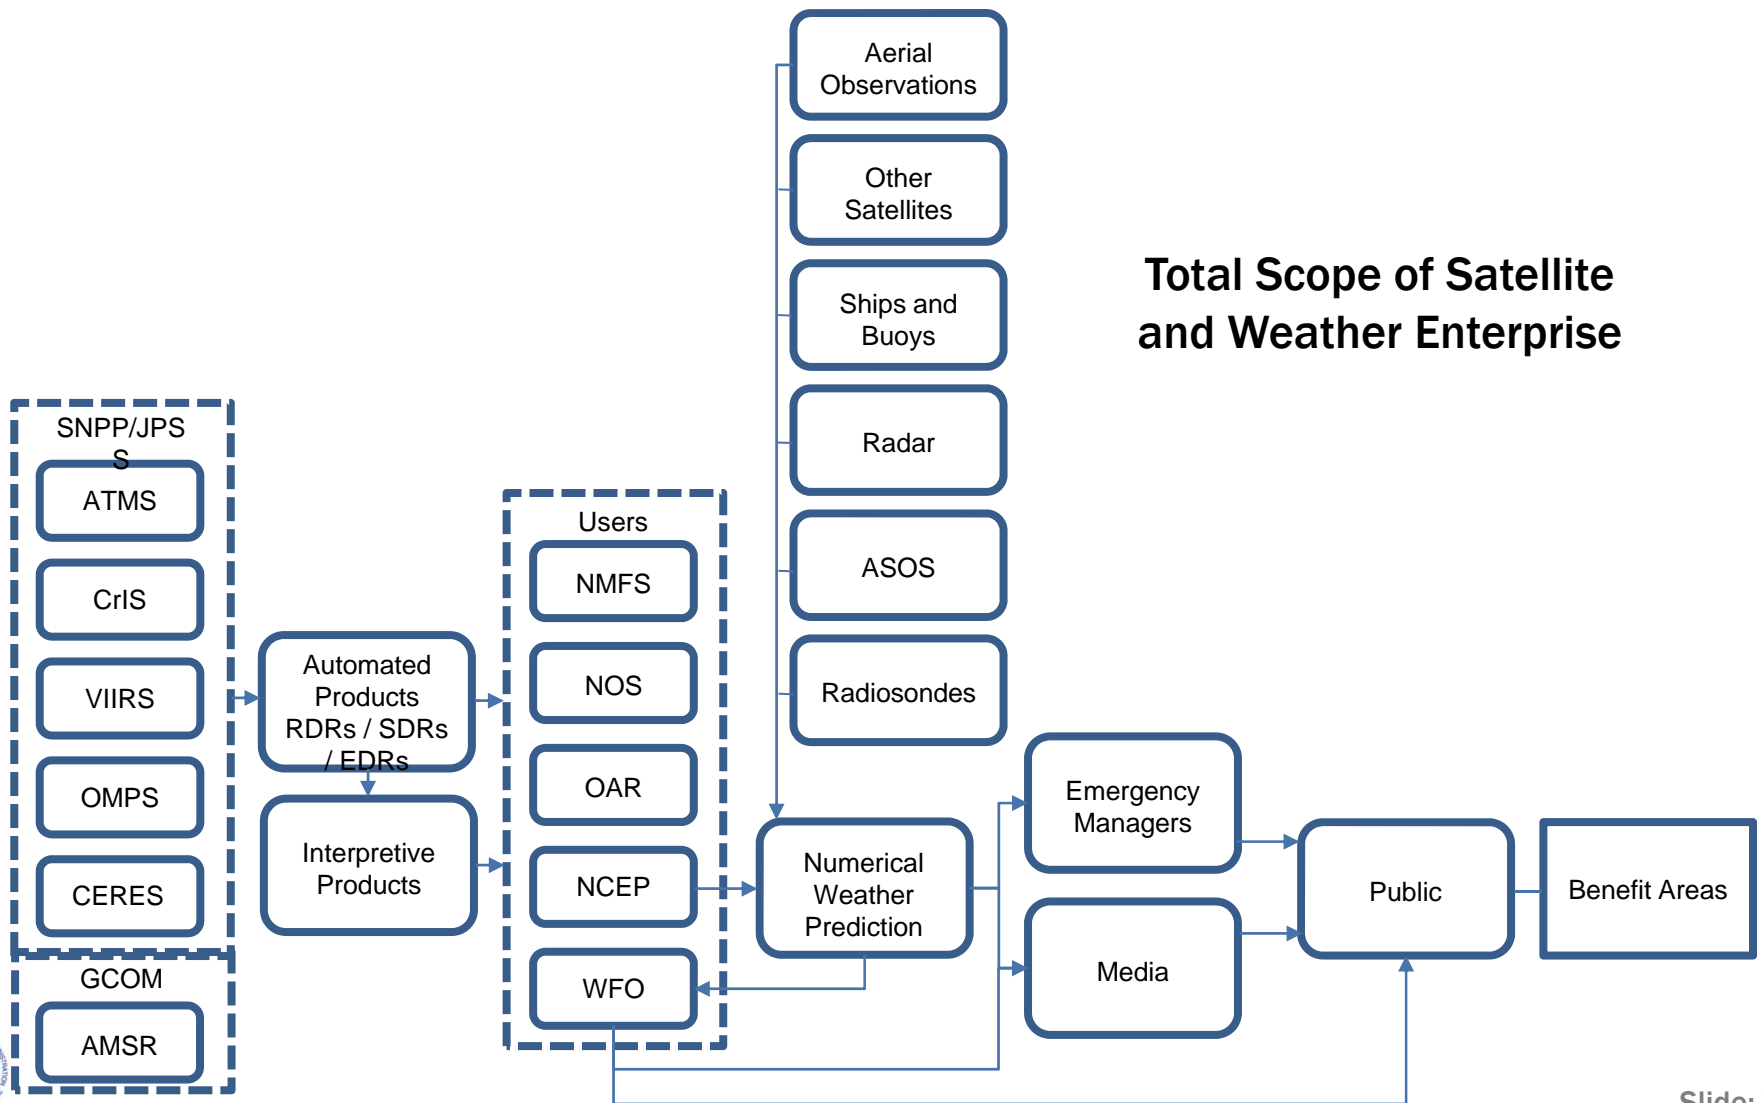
Total Scope of Satellite and Weather Enterprise

SNPP/JPSS

ATMS

CrIS

VIIRS

OMPS

CERES

GCOM

AMSR

Automated Products RDRs / SDRs / EDRs

Interpretive Products

Users

NMFS

NOS

OAR

NCEP

WFO

Aerial Observations

Other Satellites

Ships and Buoys

Radar

ASOS

Radiosondes

Numerical Weather Prediction

Emergency Managers

Media

Public

Benefit Areas

Slide